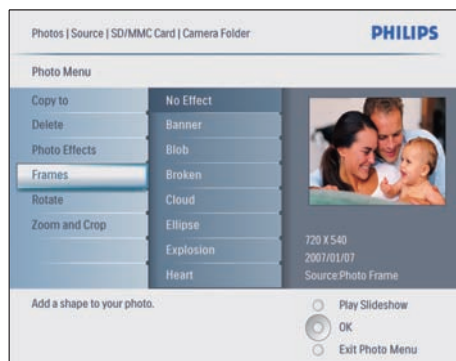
Photos | Source | SD/MMC Card | Camera Folder

PHILIPS

Photo Menu

Copy to
Delete
Photo Effects
Frames
Rotate
Zoom and Crop

No Effect
Banner
Blob
Broken
Cloud
Ellipse
Explosion
Heart

720 X 540
2007/01/07
Source:Photo Frame

Add a shape to your photo.

Play Slideshow
OK
Exit Photo Menu